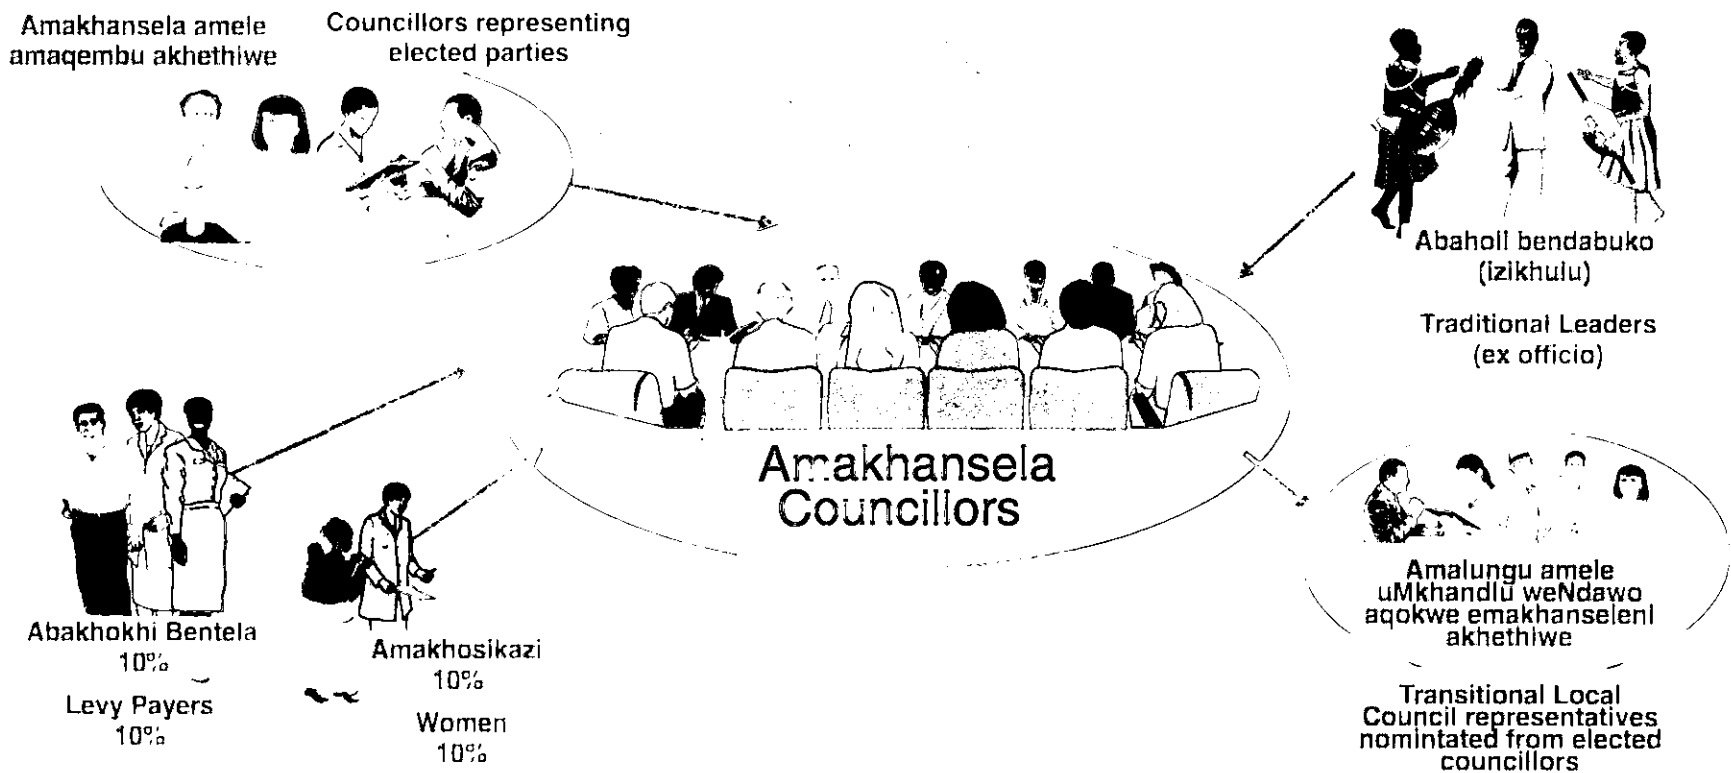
Amakhansela amele amaqembu akhethiwe

Councillors representing elected parties

Abaholi bendabuko (izikhulu)

Traditional Leaders (ex officio)

Amakhansela Councillors

Abakhokhi Bentela 10%

Levy Payers 10%

Amakhosikazi 10%

Women 10%

Amalungu amele uMkhandlu weNdawo aqokwe emakhanselени akhethiwe

Transitional Local Council representatives nomintated from elected councillors